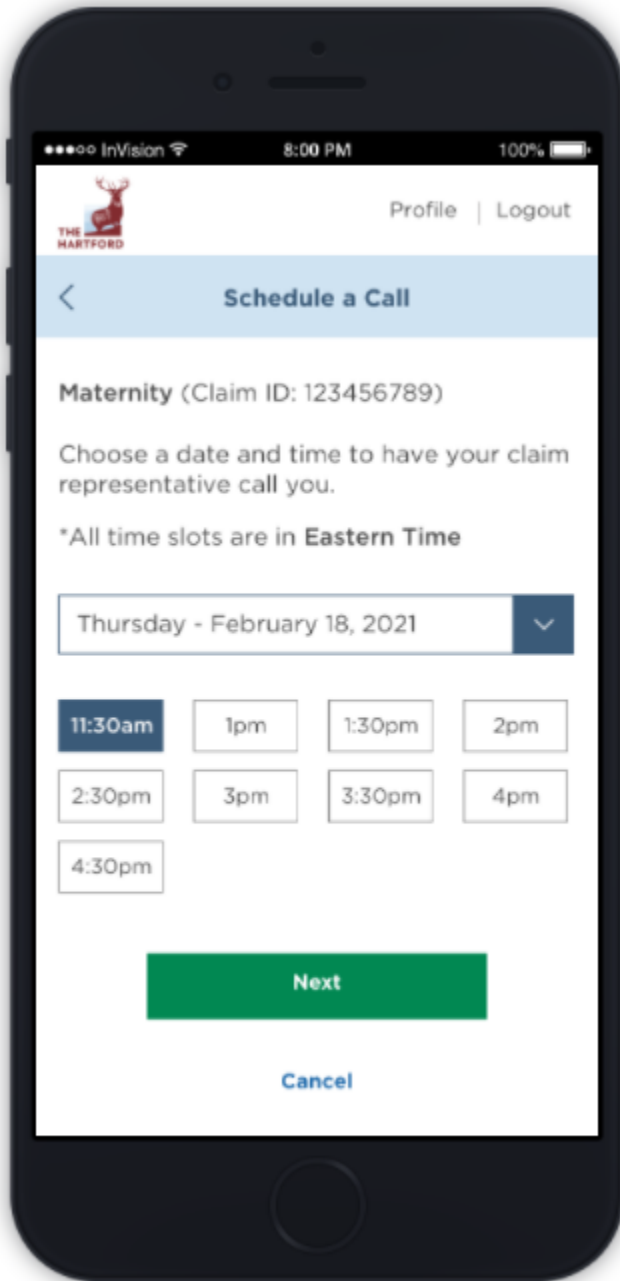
●●●○○ InVision
8:00 PM
100%

THE HARTFORD

Profile | Logout

<

Schedule a Call

Maternity (Claim ID: 123456789)

Choose a date and time to have your claim representative call you.

*All time slots are in Eastern Time

Thursday - February 18, 2021

| 11:30am | 1pm | 1:30pm | 2pm |
|---|---|---|---|
| 2:30pm | 3pm | 3:30pm | 4pm |
| 4:30pm | | | |

Next

Cancel